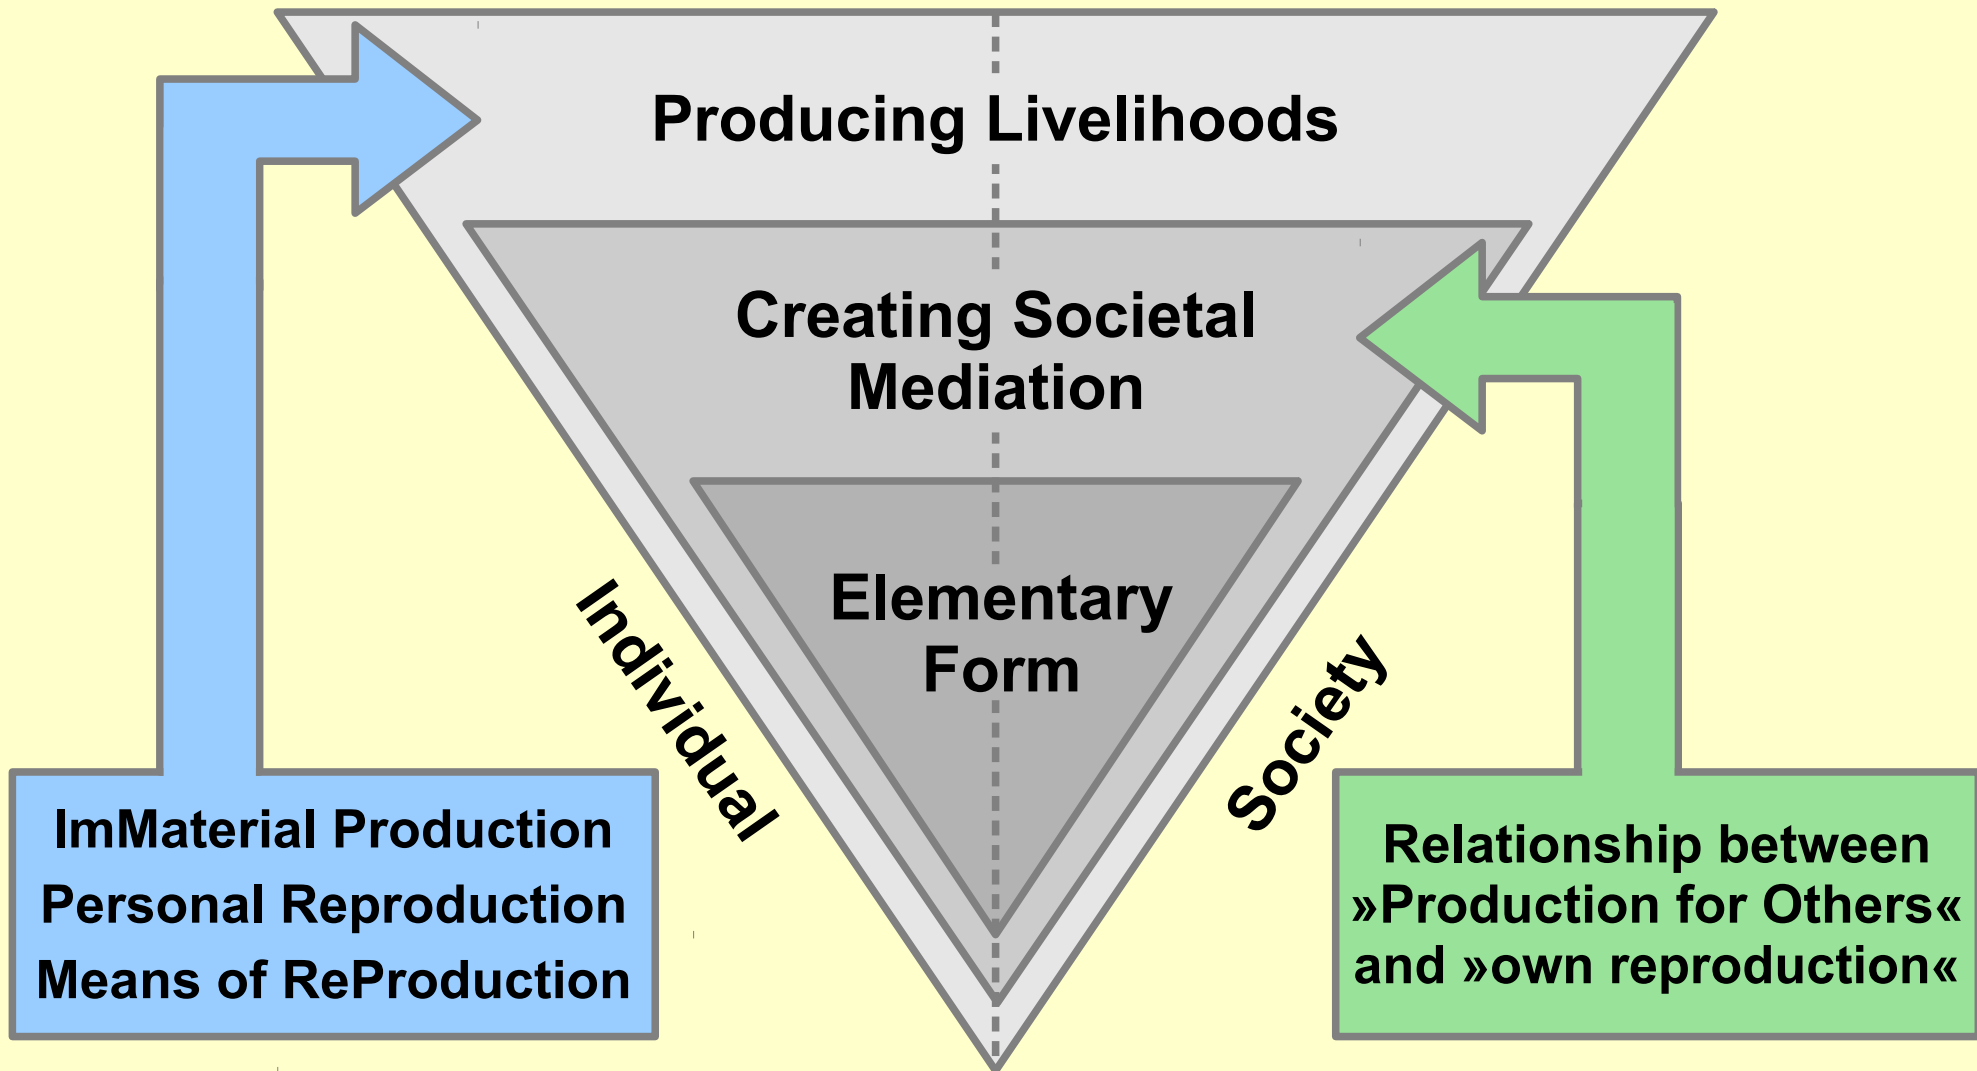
Producing Livelihoods

Creating Societal Mediation

Elementary Form

Individual

Society

ImMaterial Production
Personal Reproduction
Means of ReProduction

Relationship between »Production for Others« and »own reproduction«